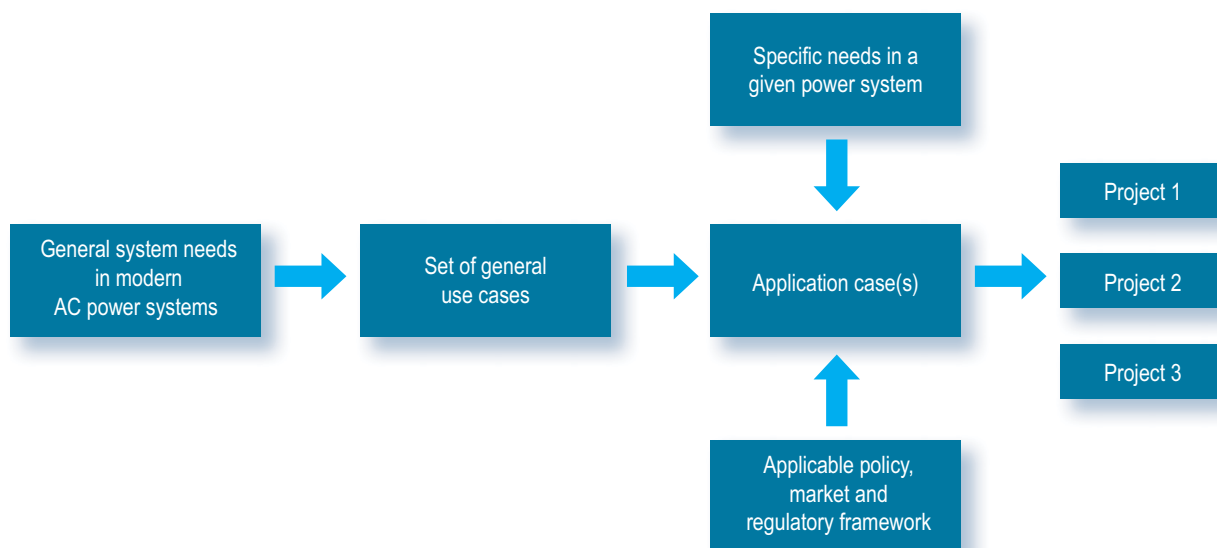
Specific needs in a given power system

General system needs in modern AC power systems

Set of general use cases

Application case(s)

Applicable policy, market and regulatory framework

Project 1

Project 2

Project 3